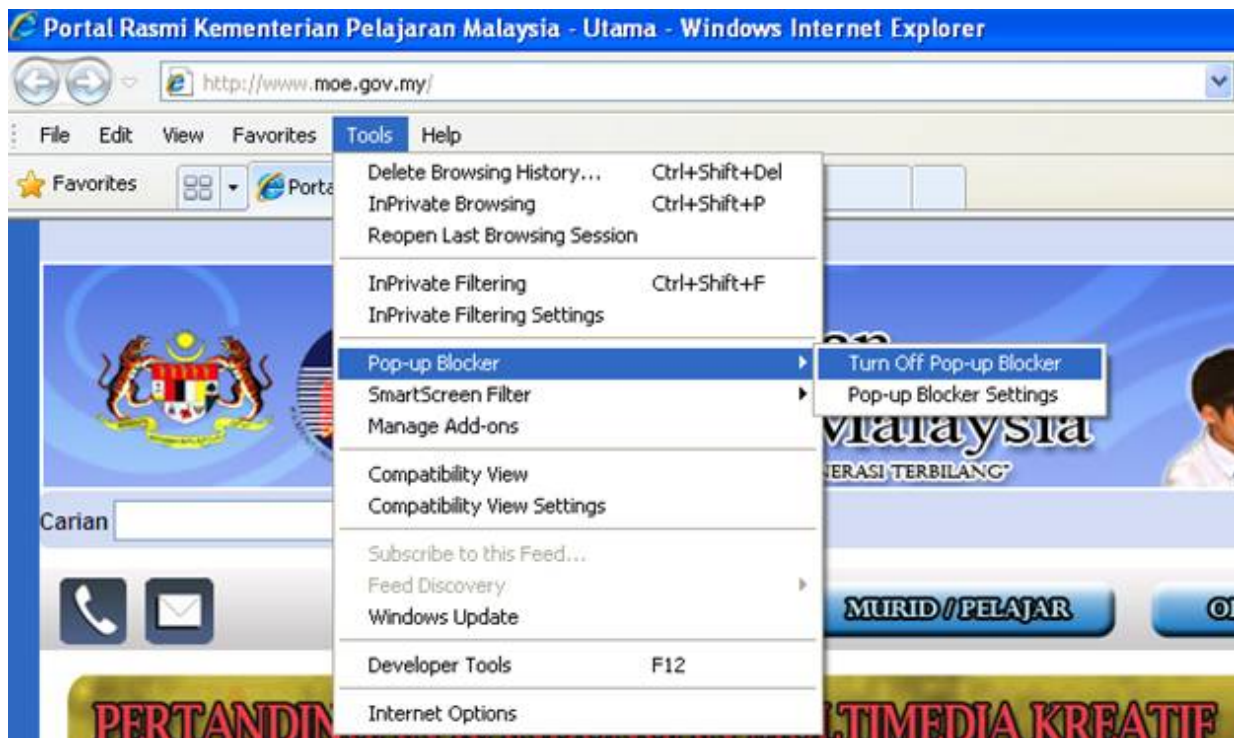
Portal Rasmi Kementerian Pelajaran Malaysia - Utama - Windows Internet Explorer

http://www.moe.gov.my/

File Edit View Favorites Tools Help

Favorites Porta

Delete Browsing History... Ctrl+Shift+Del
InPrivate Browsing Ctrl+Shift+P
Reopen Last Browsing Session

InPrivate Filtering Ctrl+Shift+F
InPrivate Filtering Settings

Pop-up Blocker
SmartScreen Filter
Manage Add-ons

Compatibility View
Compatibility View Settings

Subscribe to this Feed...
Feed Discovery
Windows Update

Developer Tools F12

Internet Options

Turn Off Pop-up Blocker
Pop-up Blocker Settings

Malaysia
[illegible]ERASI TERBILANG"

Carian

MURID / PELAJAR

PERTANDIN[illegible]TIMEDIA KREATIF